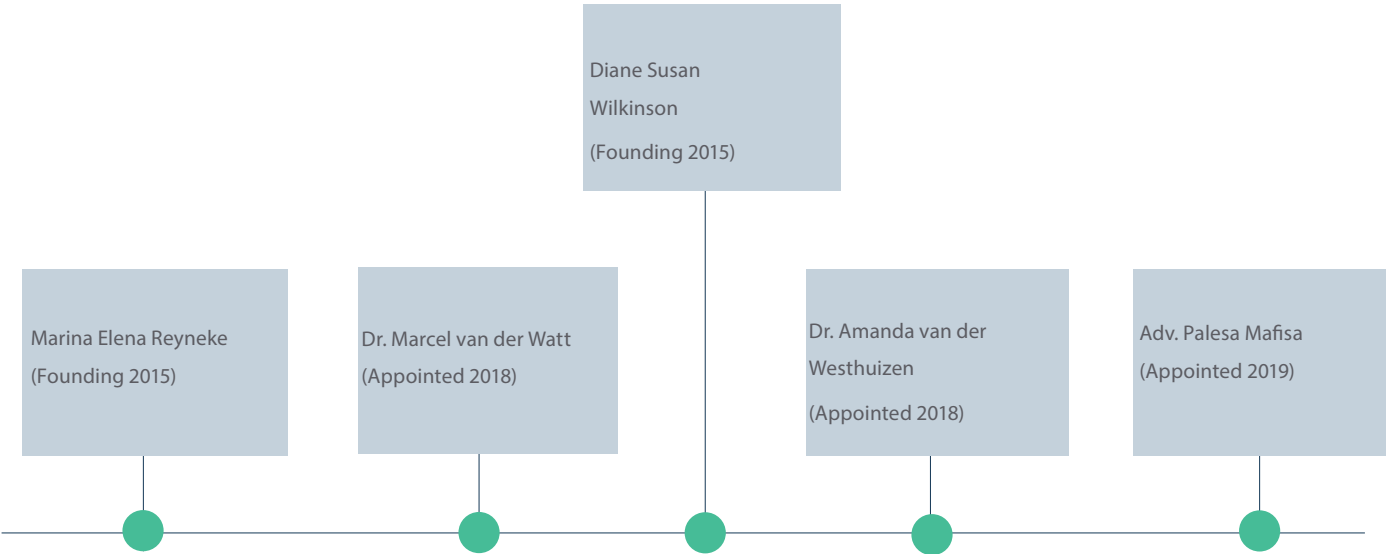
Diane Susan Wilkinson
(Founding 2015)

Marina Elena Reyneke
(Founding 2015)

Dr. Marcel van der Watt
(Appointed 2018)

Dr. Amanda van der Westhuizen
(Appointed 2018)

Adv. Palesa Mafisa
(Appointed 2019)